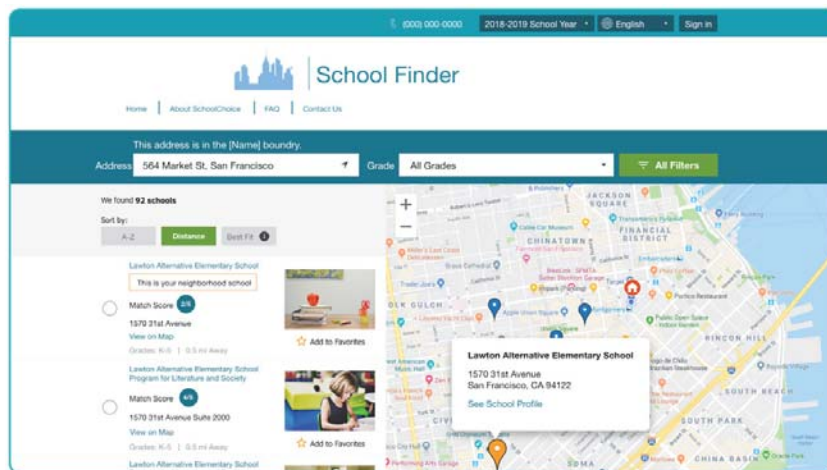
(000) 000-0000 2018-2019 School Year English Sign in

School Finder

Home | About SchoolChoice | FAQ | Contact Us

This address is in the [Name] boundry.

Address 564 Market St, San Francisco

Grade All Grades

All Filters

We found 92 schools

Sort by:

A-Z Distance Best Fit

Lawton Alternative Elementary School

This is your neighborhood school

Match Score 2/5

1570 31st Avenue

View on Map

Grades: K-5 | 0.5 mi Away

Add to Favorites

Lawton Alternative Elementary School Program for Literature and Society

Match Score 4/5

1570 31st Avenue Suite 2000

View on Map

Grades: K-5 | 0.5 mi Away

Add to Favorites

Lawton Alternative Elementary School

Lawton Alternative Elementary School

1570 31st Avenue
San Francisco, CA 94122

See School Profile

JACKSON SQUARE

FINANCIAL DISTRICT

CHINATOWN

RINCON HILL

SOUTH BEACH

SOUTH PARK

CHINA BASIN

SOMA

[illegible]